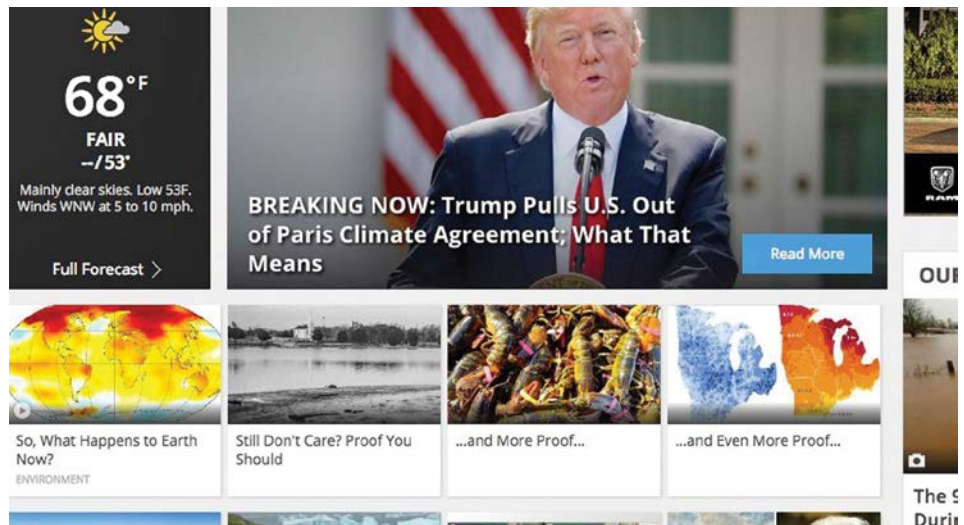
68°F

FAIR

--/53°

Mainly clear skies. Low 53F. Winds WNW at 5 to 10 mph.

Full Forecast >

BREAKING NOW: Trump Pulls U.S. Out of Paris Climate Agreement; What That Means

Read More

OUR

So, What Happens to Earth Now?

ENVIRONMENT

Still Don't Care? Proof You Should

...and More Proof...

...and Even More Proof...

The 9

Durin